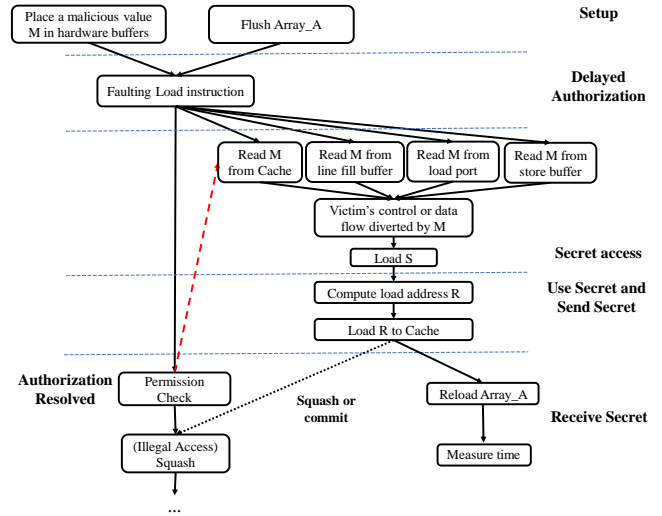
Place a malicious value M in hardware buffers

Flush Array_A

Setup

Faulting Load instruction

Delayed Authorization

Read M from Cache

Read M from line fill buffer

Read M from load port

Read M from store buffer

Victim's control or data flow diverted by M

Secret access

Load S

Use Secret and Send Secret

Compute load address R

Load R to Cache

Authorization Resolved

Permission Check

Squash or commit

Reload Array_A

Receive Secret

(Illegal Access) Squash

Measure time

...